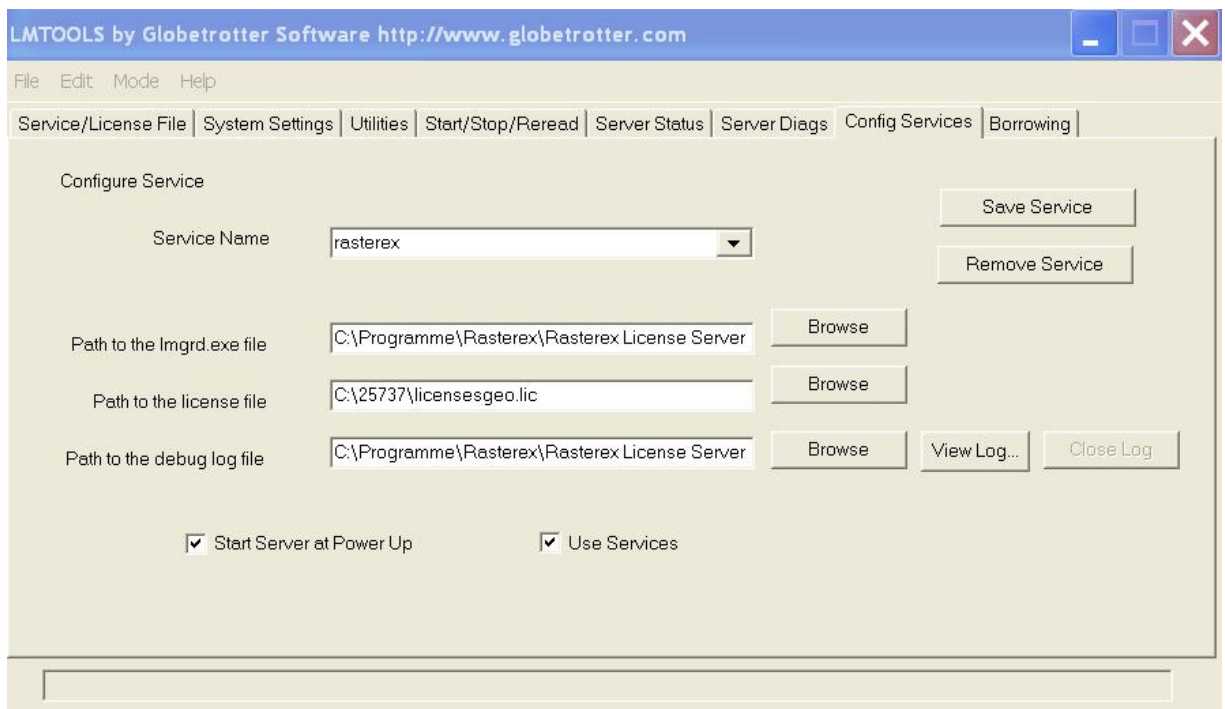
LMTOOLS by Globetrotter Software http://www.globetrotter.com

File Edit Mode Help

Service/License File | System Settings | Utilities | Start/Stop/Reread | Server Status | Server Diags | Config Services | Borrowing

Configure Service

Save Service

Service Name rasterex

Remove Service

Path to the lmgrd.exe file C:\Programme\Rasterex\Rasterex License Server Browse

Path to the license file C:\25737\licensesgeo.lic Browse

Path to the debug log file C:\Programme\Rasterex\Rasterex License Server Browse View Log... Close Log

Start Server at Power Up

Use Services